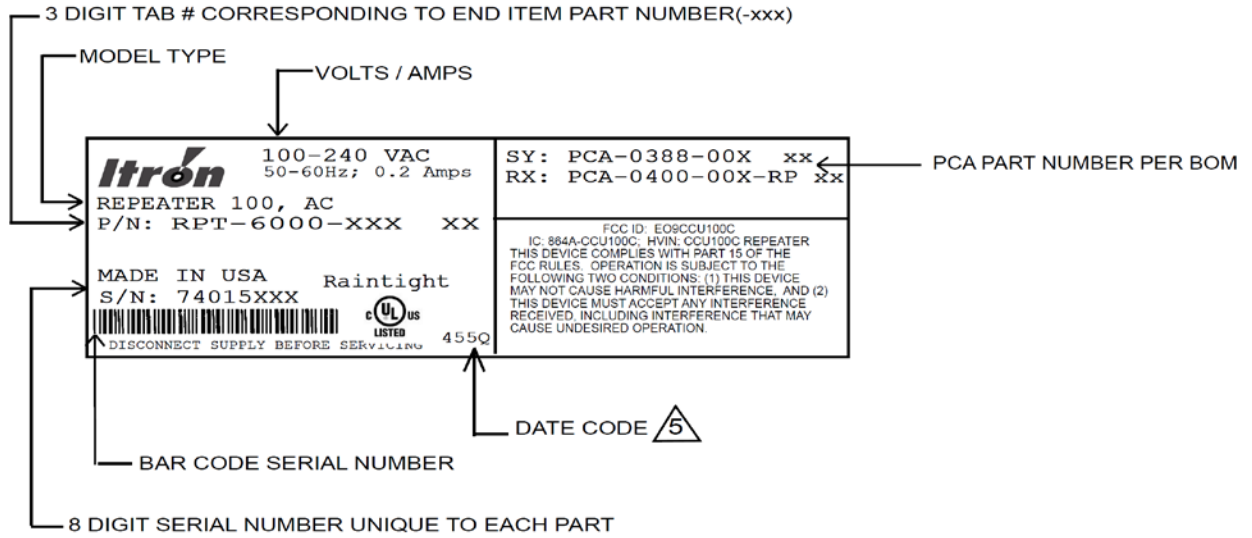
3 DIGIT TAB # CORRESPONDING TO END ITEM PART NUMBER(-xxx)

MODEL TYPE

VOLTS / AMPS

Itron

100-240 VAC
50-60Hz; 0.2 Amps

REPEATER 100, AC
P/N: RPT-6000-XXX XX

MADE IN USA
S/N: 74015XXX

Raintight

c UL us LISTED

DISCONNECT SUPPLY BEFORE SERVICING 455Q

SY: PCA-0388-00X xx
RX: PCA-0400-00X-RP xx

PCA PART NUMBER PER BOM

FCC ID: EO9CCU100C
IC: 864A-CCU100C; HVIN: CCU100C REPEATER
THIS DEVICE COMPLIES WITH PART 15 OF THE FCC RULES. OPERATION IS SUBJECT TO THE FOLLOWING TWO CONDITIONS: (1) THIS DEVICE MAY NOT CAUSE HARMFUL INTERFERENCE, AND (2) THIS DEVICE MUST ACCEPT ANY INTERFERENCE RECEIVED, INCLUDING INTERFERENCE THAT MAY CAUSE UNDESIRED OPERATION.

DATE CODE 5

BAR CODE SERIAL NUMBER

8 DIGIT SERIAL NUMBER UNIQUE TO EACH PART